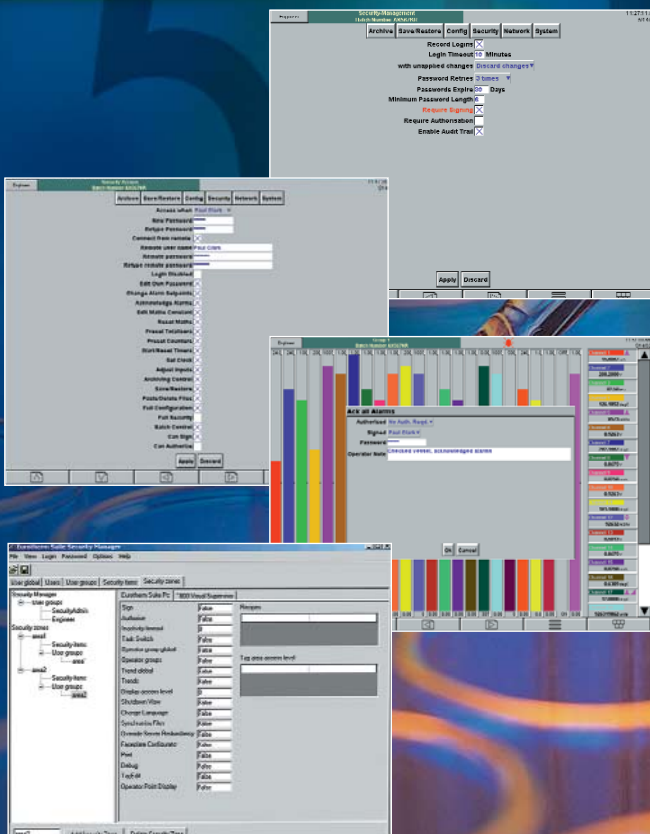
Security Management
Batch Number AAAA/B0

11:27:11

Archive Save/Restore Config Security Network System

Record Logins
Login Timeout 10 Minutes
with unapplied changes Discard changes
Password Retries 3 times
Passwords Expire 90 Days
Minimum Password Length 6
Require Signing
Require Authorisation
Enable Audit Trail

Apply Discard

Security Access
Batch Number AAAA/B0

Archive Save/Restore Config Security Network System

Access what Paul Stark
New Password
Retype Password
Connect from remote
Remote user name Paul Stark
Remote password
Retype remote password
Login Disabled
Edit Own Password
Change Alarm Setpoints
Acknowledge Alarms
Edit Maths Constant
Reset Maths
Preset Totalisers
Preset Counters
Start/Reset Timers
Set Clock
Adjust Inputs
Archiving Control
Save/Restore
Paste/Delete Files
Full Configuration
Full Security
Batch Control
Can Sign
Can Authorise

Apply Discard

Group 1
Batch Number AAAA/B0

Ack all Alarms
Authorised No Auth. Reqd
Signed Paul Stark
Password
Operator Note Checked vessel, acknowledged alarms

Ok Cancel

Eurotherm Suite Security Manager
File View Login Password Options Help

User global Users User groups Security item Security zones

Security Manager
User groups
SecurityAdmin
Engineer
Security zones
area1
Security items
User groups
area1
area2
Security items
User groups
area2

Eurotherm Suite Pc | 800 Visual Supervisor

Sign False
Authorise False
Inactivity timeout 0
Task Switch False
Operator group global False
Operator groups False
Trend global False
Trends False
Display access level 0
Shutdown View False
Change Language False
Synchronise Files False
Override Server Redundancy False
Faceplate Configurator False
Print False
Debug False
TagEdit False
Operator Point Display False

Recipes

Tag area access level

area2 Add Security Zone Delete Security Zone